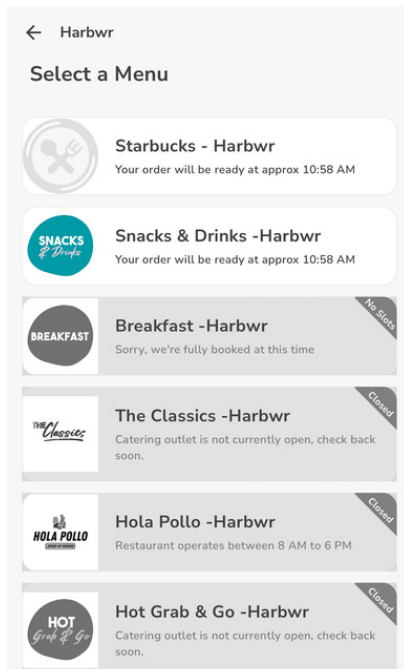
Harbwr

Select a Menu

Starbucks - Harbwr
Your order will be ready at approx 10:58 AM

SNACKS & Drinks

Snacks & Drinks -Harbwr
Your order will be ready at approx 10:58 AM

BREAKFAST

Breakfast -Harbwr
Sorry, we're fully booked at this time

No Slots

THE Classics

The Classics -Harbwr
Catering outlet is not currently open, check back soon.

Closed

HOLA POLLO

Hola Pollo -Harbwr
Restaurant operates between 8 AM to 6 PM

Closed

HOT Grab & Go

Hot Grab & Go -Harbwr
Catering outlet is not currently open, check back soon.

Closed